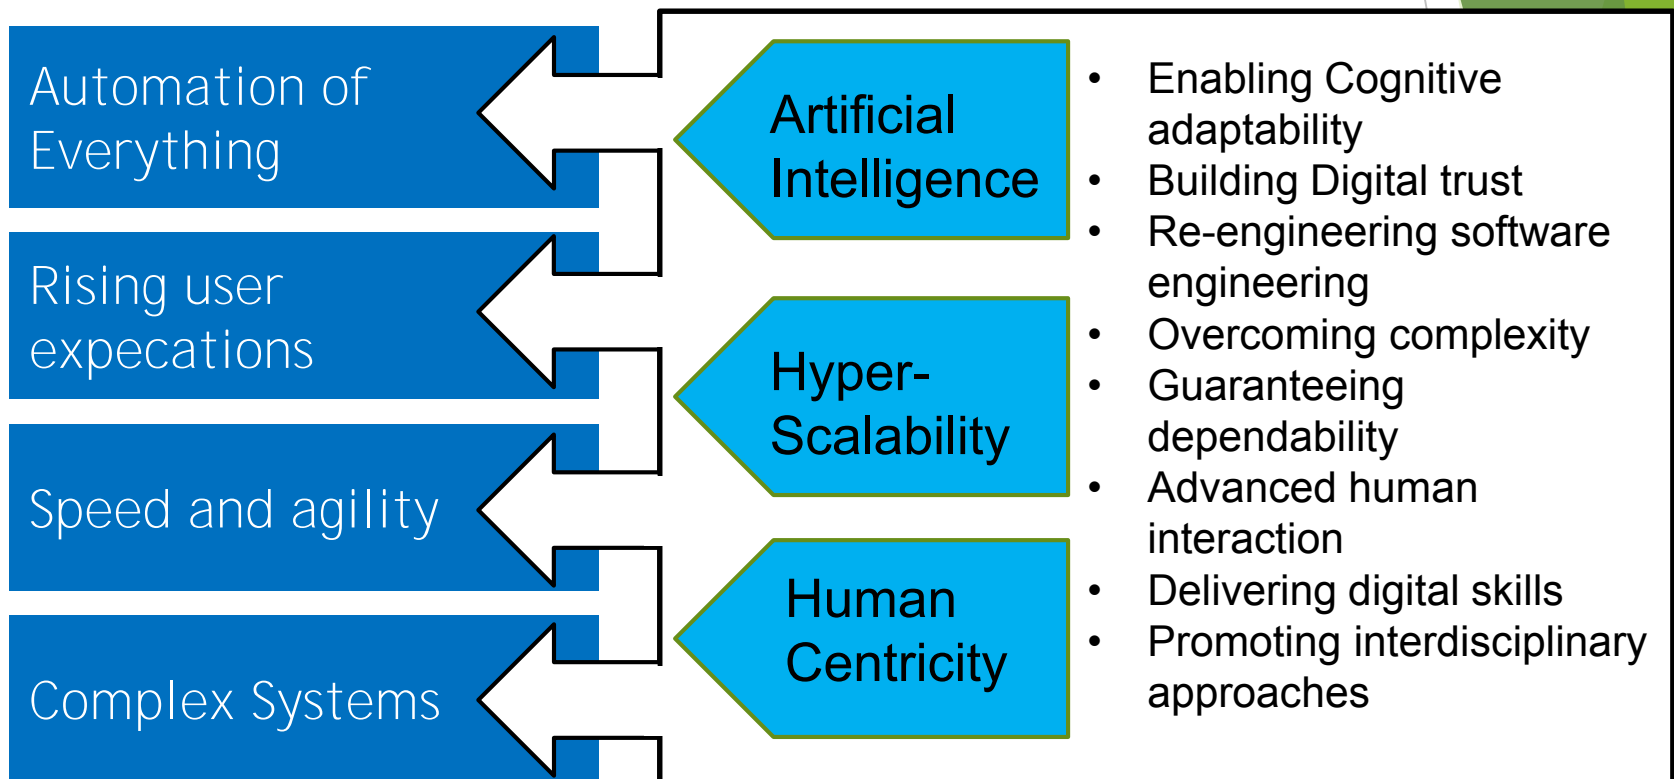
Automation of Everything

Rising user expecations

Speed and agility

Complex Systems

Artificial Intelligence

Hyper-Scalability

Human Centricity

- Enabling Cognitive adaptability
- Building Digital trust
- Re-engineering software engineering
- Overcoming complexity
- Guaranteeing dependability
- Advanced human interaction
- Delivering digital skills
- Promoting interdisciplinary approaches